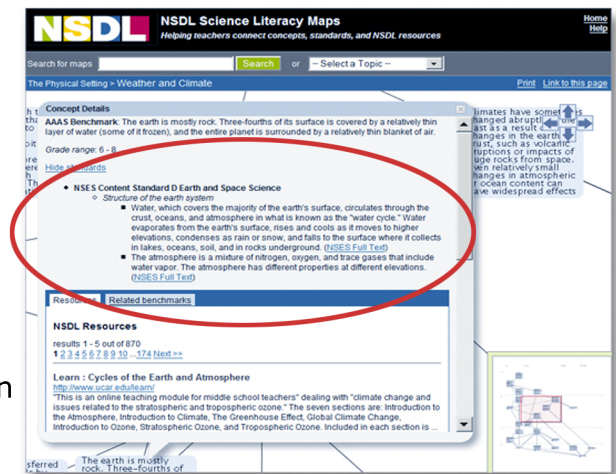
NSDL

NSDL Science Literacy Maps
Helping teachers connect concepts, standards, and NSDL resources

Home
Help

Search for maps [ ] Search or -- Select a Topic --

The Physical Setting > Weather and Climate

Print Link to this page

Concept Details

AAAS Benchmark: The earth is mostly rock. Three-fourths of its surface is covered by a relatively thin layer of water (some of it frozen), and the entire planet is surrounded by a relatively thin blanket of air.

Grade range: 6 - 8

Hide standards

NSES Content Standard D Earth and Space Science
Structure of the earth system
Water, which covers the majority of the earth's surface, circulates through the crust, oceans, and atmosphere in what is known as the "water cycle." Water evaporates from the earth's surface, rises and cools as it moves to higher elevations, condenses as rain or snow, and falls to the surface where it collects in lakes, oceans, soil, and in rocks underground. (NSES Full Text)
The atmosphere is a mixture of nitrogen, oxygen, and trace gases that include water vapor. The atmosphere has different properties at different elevations. (NSES Full Text)

Resources | Related benchmarks

NSDL Resources

results 1 - 5 out of 870
1 2 3 4 5 6 7 8 9 10 ... 174 Next >>

Learn : Cycles of the Earth and Atmosphere
http://www.ucar.edu/learn/
"This is an online teaching module for middle school teachers" dealing with "climate change and issues related to the stratospheric and tropospheric ozone." The seven sections are: Introduction to the Atmosphere, Introduction to Climate, The Greenhouse Effect, Global Climate Change, Introduction to Ozone, Stratospheric Ozone, and Tropospheric Ozone. Included in each section is ...

limates have some ... hange abrupt... ast as a result ... hanges in the ear... rust, such as volcanic ruptions or impacts of uge rocks from space. ven relatively small hanges in atmospheric r ocean content can ave widespread effects

sferred
The earth is mostly rock. Three-fourths of

n